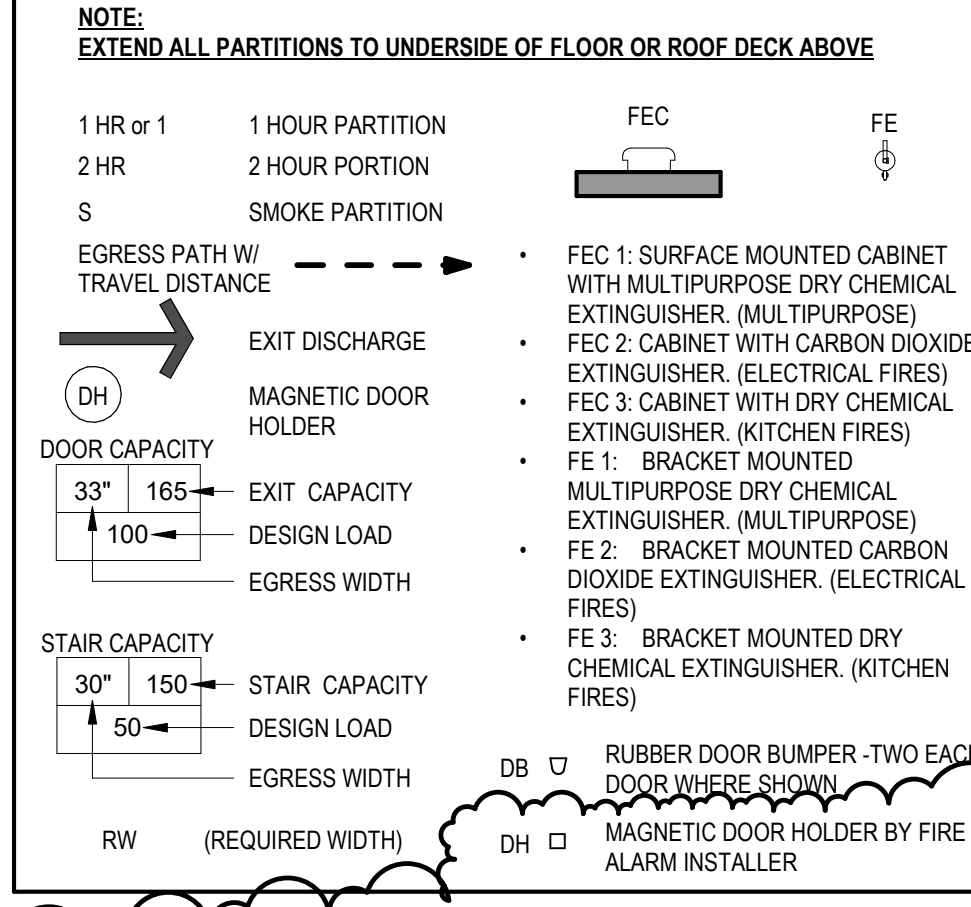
NOTE:
EXTEND ALL PARTITIONS TO UNDERSIDE OF FLOOR OR ROOF DECK ABOVE

1 HR or 1 1 HOUR PARTITION

2 HR 2 HOUR PORTION

S SMOKE PARTITION

EGRESS PATH W/ TRAVEL DISTANCE

EXIT DISCHARGE

DH MAGNETIC DOOR HOLDER

DOOR CAPACITY

| 33" | 165 |
|---|---|
| 100 | |

EXIT CAPACITY
DESIGN LOAD
EGRESS WIDTH

STAIR CAPACITY

| 30" | 150 |
|---|---|
| 50 | |

STAIR CAPACITY
DESIGN LOAD
EGRESS WIDTH

RW (REQUIRED WIDTH)

FEC FE

• FEC 1: SURFACE MOUNTED CABINET WITH MULTIPURPOSE DRY CHEMICAL EXTINGUISHER. (MULTIPURPOSE)
• FEC 2: CABINET WITH CARBON DIOXIDE EXTINGUISHER. (ELECTRICAL FIRES)
• FEC 3: CABINET WITH DRY CHEMICAL EXTINGUISHER. (KITCHEN FIRES)
• FE 1: BRACKET MOUNTED MULTIPURPOSE DRY CHEMICAL EXTINGUISHER. (MULTIPURPOSE)
• FE 2: BRACKET MOUNTED CARBON DIOXIDE EXTINGUISHER. (ELECTRICAL FIRES)
• FE 3: BRACKET MOUNTED DRY CHEMICAL EXTINGUISHER. (KITCHEN FIRES)

DB RUBBER DOOR BUMPER -TWO EACH DOOR WHERE SHOWN

DH MAGNETIC DOOR HOLDER BY FIRE ALARM INSTALLER